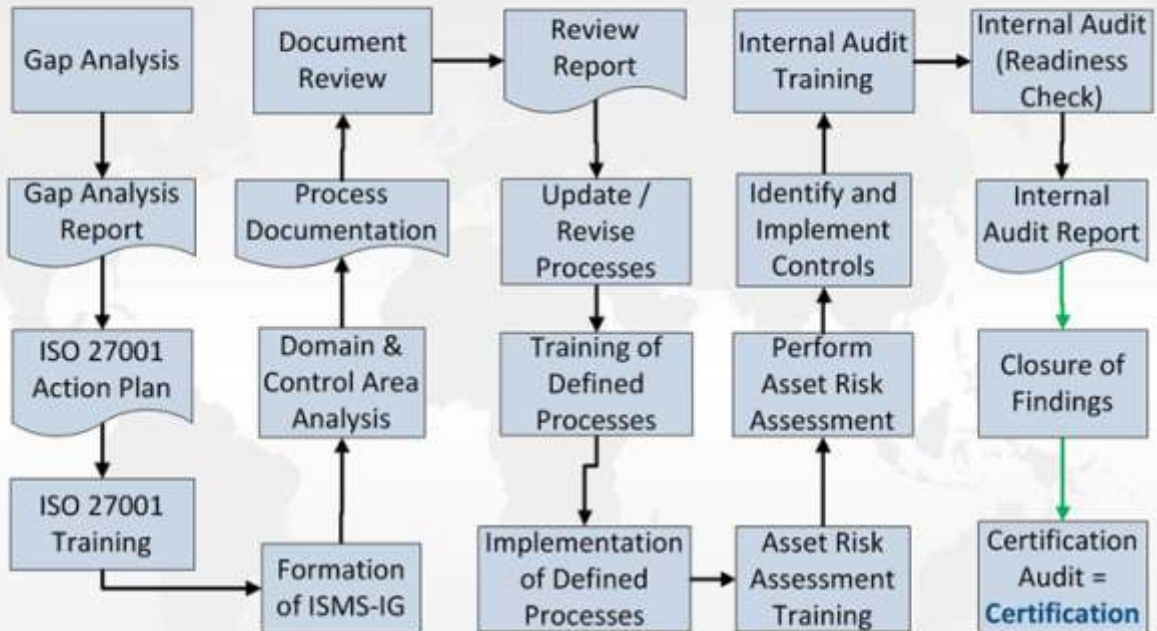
Gap Analysis

Gap Analysis Report

ISO 27001 Action Plan

ISO 27001 Training

Formation of ISMS-IG

Domain & Control Area Analysis

Process Documentation

Document Review

Review Report

Update / Revise Processes

Training of Defined Processes

Implementation of Defined Processes

Asset Risk Assessment Training

Perform Asset Risk Assessment

Identify and Implement Controls

Internal Audit Training

Internal Audit (Readiness Check)

Internal Audit Report

Closure of Findings

Certification Audit = Certification